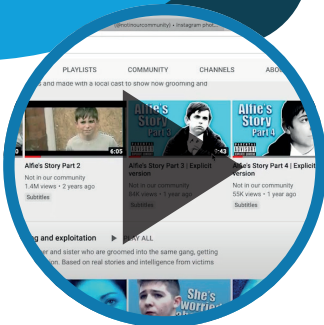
(@notinourcommunity) • Instagram phot...

PLAYLISTS

COMMUNITY

CHANNELS

ABO

and made with a local cast to show how grooming and

6:05

Alfie's Story Part 2

Not in our community

1.4M views • 2 years ago

Subtitles

Alfie's Story Part 3

Alfie's Story Part 3 | Explicit version

Not in our community

84K views • 1 year ago

Subtitles

Alfie's Story Part 4

Alfie's Story Part 4 | Explicit version

Not in our community

55K views • 1 year ago

Subtitles

g and exploitation

PLAY ALL

er and sister who are groomed into the same gang, getting

ion. Based on real stories and intelligence from victims

She's worried